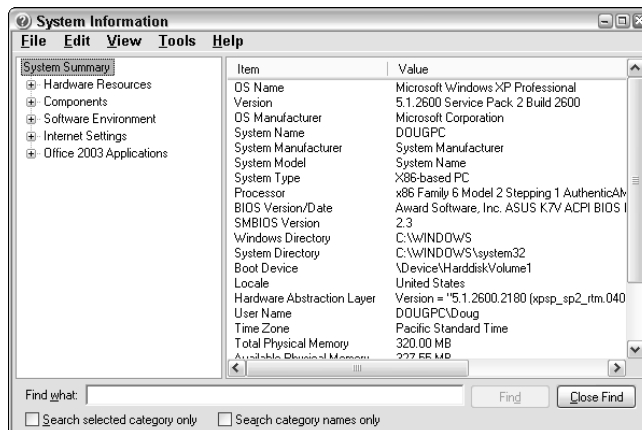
System Information

File Edit View Tools Help

System Summary
Hardware Resources
Components
Software Environment
Internet Settings
Office 2003 Applications

| Item | Value |
|---|---|
| OS Name | Microsoft Windows XP Professional |
| Version | 5.1.2600 Service Pack 2 Build 2600 |
| OS Manufacturer | Microsoft Corporation |
| System Name | DOUGPC |
| System Manufacturer | System Manufacturer |
| System Model | System Name |
| System Type | X86-based PC |
| Processor | x86 Family 6 Model 2 Stepping 1 AuthenticAM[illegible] |
| BIOS Version/Date | Award Software, Inc. ASUS K7V ACPI BIOS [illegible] |
| SMBIOS Version | 2.3 |
| Windows Directory | C:\WINDOWS |
| System Directory | C:\WINDOWS\system32 |
| Boot Device | \Device\HarddiskVolume1 |
| Locale | United States |
| Hardware Abstraction Layer | Version = "5.1.2600.2180 (xpsp_sp2_rtm.040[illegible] |
| User Name | DOUGPC\Doug |
| Time Zone | Pacific Standard Time |
| Total Physical Memory | 320.00 MB |
| Available Physical Memory | 227.55 MB |

Find what:
Find
Close Find
Search selected category only
Search category names only